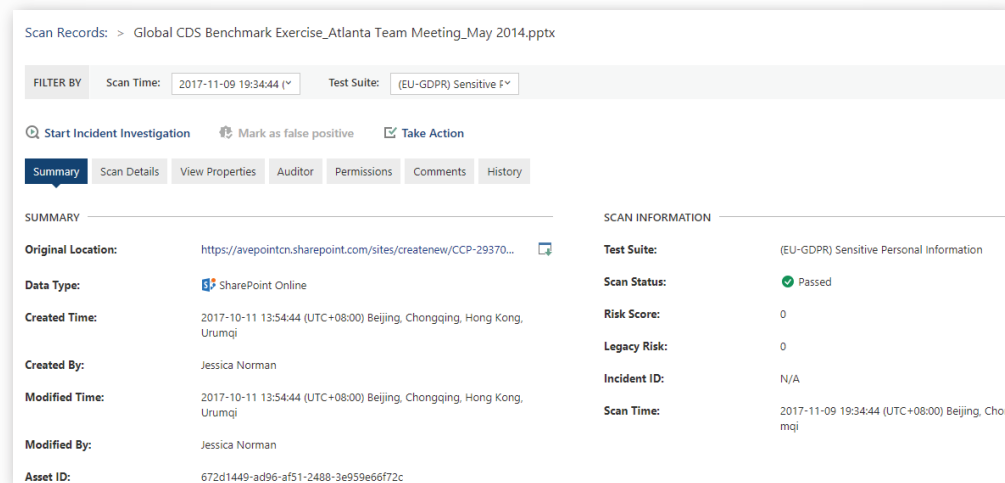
Scan Records: > Global CDS Benchmark Exercise_Atlanta Team Meeting_May 2014.pptx

FILTER BY Scan Time: 2017-11-09 19:34:44 ( Test Suite: (EU-GDPR) Sensitive P

Start Incident Investigation Mark as false positive Take Action

Summary Scan Details View Properties Auditor Permissions Comments History

SUMMARY

Original Location: https://avepointcn.sharepoint.com/sites/createnew/CCP-29370...

Data Type: SharePoint Online

Created Time: 2017-10-11 13:54:44 (UTC+08:00) Beijing, Chongqing, Hong Kong, Urumqi

Created By: Jessica Norman

Modified Time: 2017-10-11 13:54:44 (UTC+08:00) Beijing, Chongqing, Hong Kong, Urumqi

Modified By: Jessica Norman

Asset ID: 672d1449-ad96-af51-2488-3e959e66f72c

SCAN INFORMATION

Test Suite: (EU-GDPR) Sensitive Personal Information

Scan Status: Passed

Risk Score: 0

Legacy Risk: 0

Incident ID: N/A

Scan Time: 2017-11-09 19:34:44 (UTC+08:00) Beijing, Cho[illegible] mqi